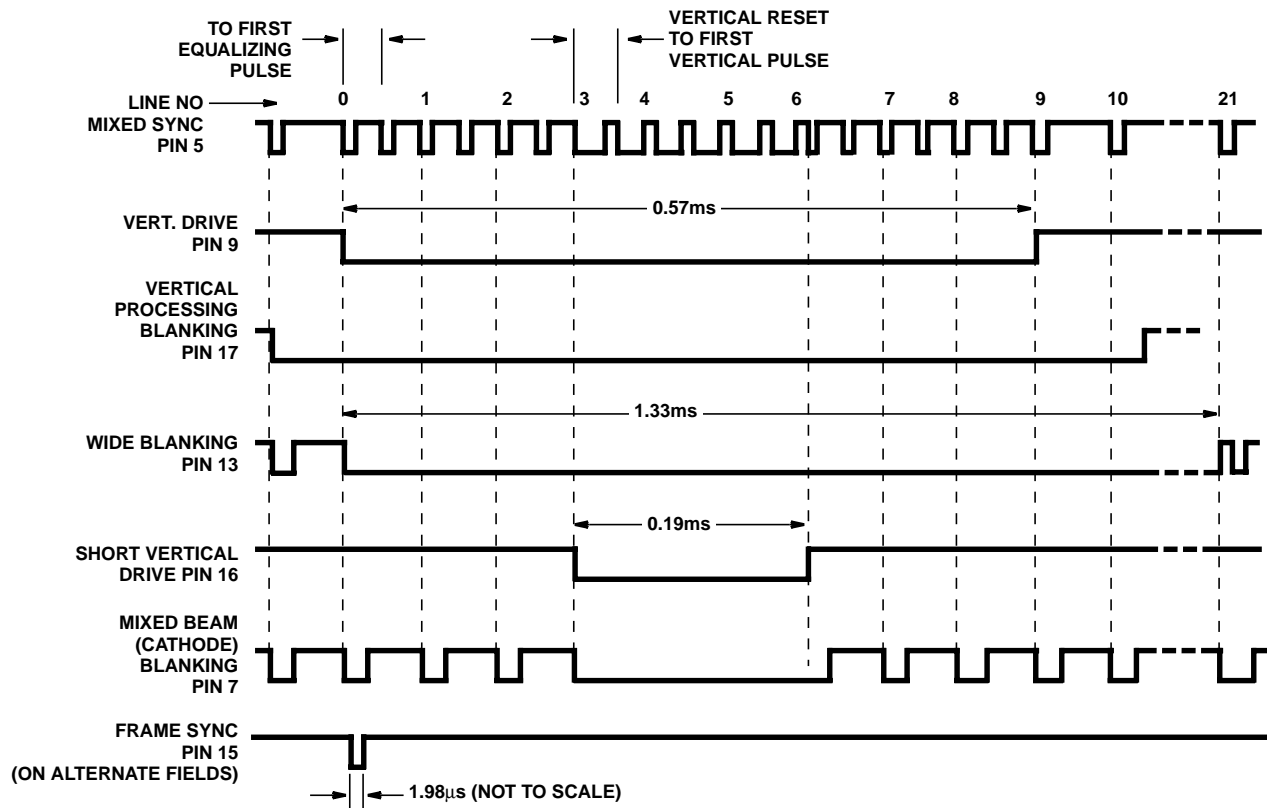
TO FIRST EQUALIZING PULSE

VERTICAL RESET TO FIRST VERTICAL PULSE

LINE NO

0 1 2 3 4 5 6 7 8 9 10 21

MIXED SYNC PIN 5

0.57ms

VERT. DRIVE PIN 9

VERTICAL PROCESSING BLANKING PIN 17

1.33ms

WIDE BLANKING PIN 13

0.19ms

SHORT VERTICAL DRIVE PIN 16

MIXED BEAM (CATHODE) BLANKING PIN 7

FRAME SYNC PIN 15 (ON ALTERNATE FIELDS)

1.98μs (NOT TO SCALE)